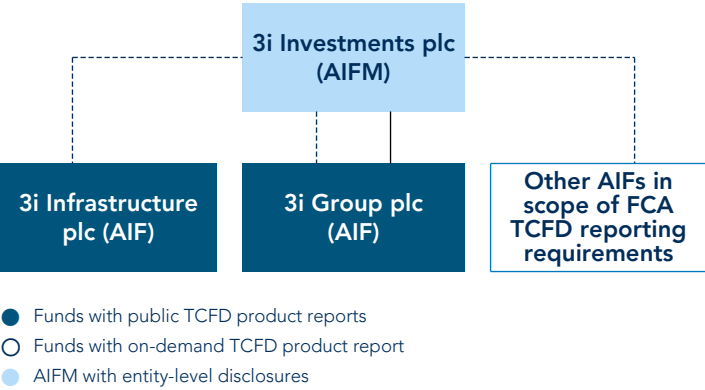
3i Investments plc (AIFM)

3i Infrastructure plc (AIF)

3i Group plc (AIF)

Other AIFs in scope of FCA TCFD reporting requirements

Funds with public TCFD product reports

Funds with on-demand TCFD product report

AIFM with entity-level disclosures